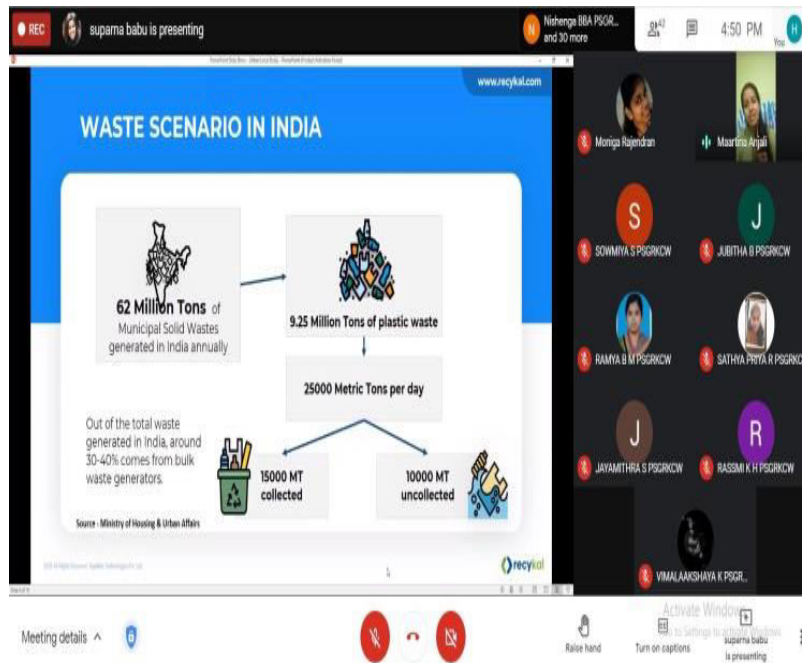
REC suparna babu is presenting

Nishenge BBA PSGR... and 30 more

42

4:50 PM

You

www.recykal.com

WASTE SCENARIO IN INDIA

62 Million Tons of Municipal Solid Wastes generated in India annually

9.25 Million Tons of plastic waste

25000 Metric Tons per day

Out of the total waste generated in India, around 30-40% comes from bulk waste generators.

15000 MT collected

10000 MT uncollected

Source - Ministry of Housing & Urban Affairs

recykal

Moniga Rajendran

Maartina Anjali

S

SOWMIYA S PSGRKCW

J

JUBITHA B PSGRKCW

RAMYA B M PSGRKCW

SATHYA PRIYA R PSGRKC

J

JAYAMITHRA S PSGRKCW

R

RASSMI K H PSGRKCW

VIMALAAKSHAYA K PSGR...

Activate Windows
Go to Settings to activate Windows.

Meeting details

Raise hand

Turn on captions

suparna babu is presenting